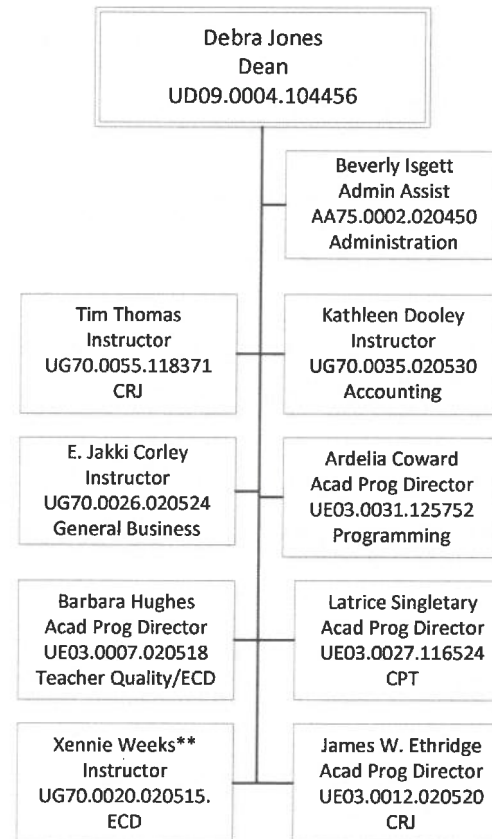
Debra Jones
Dean
UD09.0004.104456

Beverly Isgett
Admin Assist
AA75.0002.020450
Administration

Tim Thomas
Instructor
UG70.0055.118371
CRJ

Kathleen Dooley
Instructor
UG70.0035.020530
Accounting

E. Jakki Corley
Instructor
UG70.0026.020524
General Business

Ardelia Coward
Acad Prog Director
UE03.0031.125752
Programming

Barbara Hughes
Acad Prog Director
UE03.0007.020518
Teacher Quality/ECD

Latrice Singletary
Acad Prog Director
UE03.0027.116524
CPT

Xennie Weeks**
Instructor
UG70.0020.020515.
ECD

James W. Ethridge
Acad Prog Director
UE03.0012.020520
CRJ